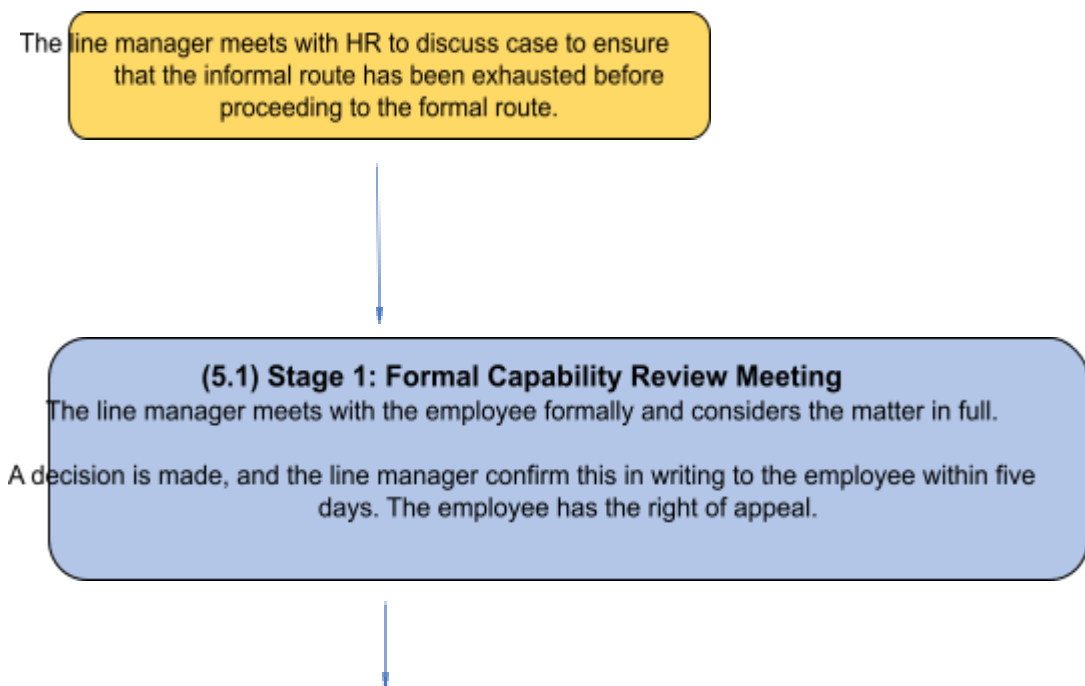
The line manager meets with HR to discuss case to ensure that the informal route has been exhausted before proceeding to the formal route.

(5.1) Stage 1: Formal Capability Review Meeting
The line manager meets with the employee formally and considers the matter in full.

A decision is made, and the line manager confirm this in writing to the employee within five days. The employee has the right of appeal.